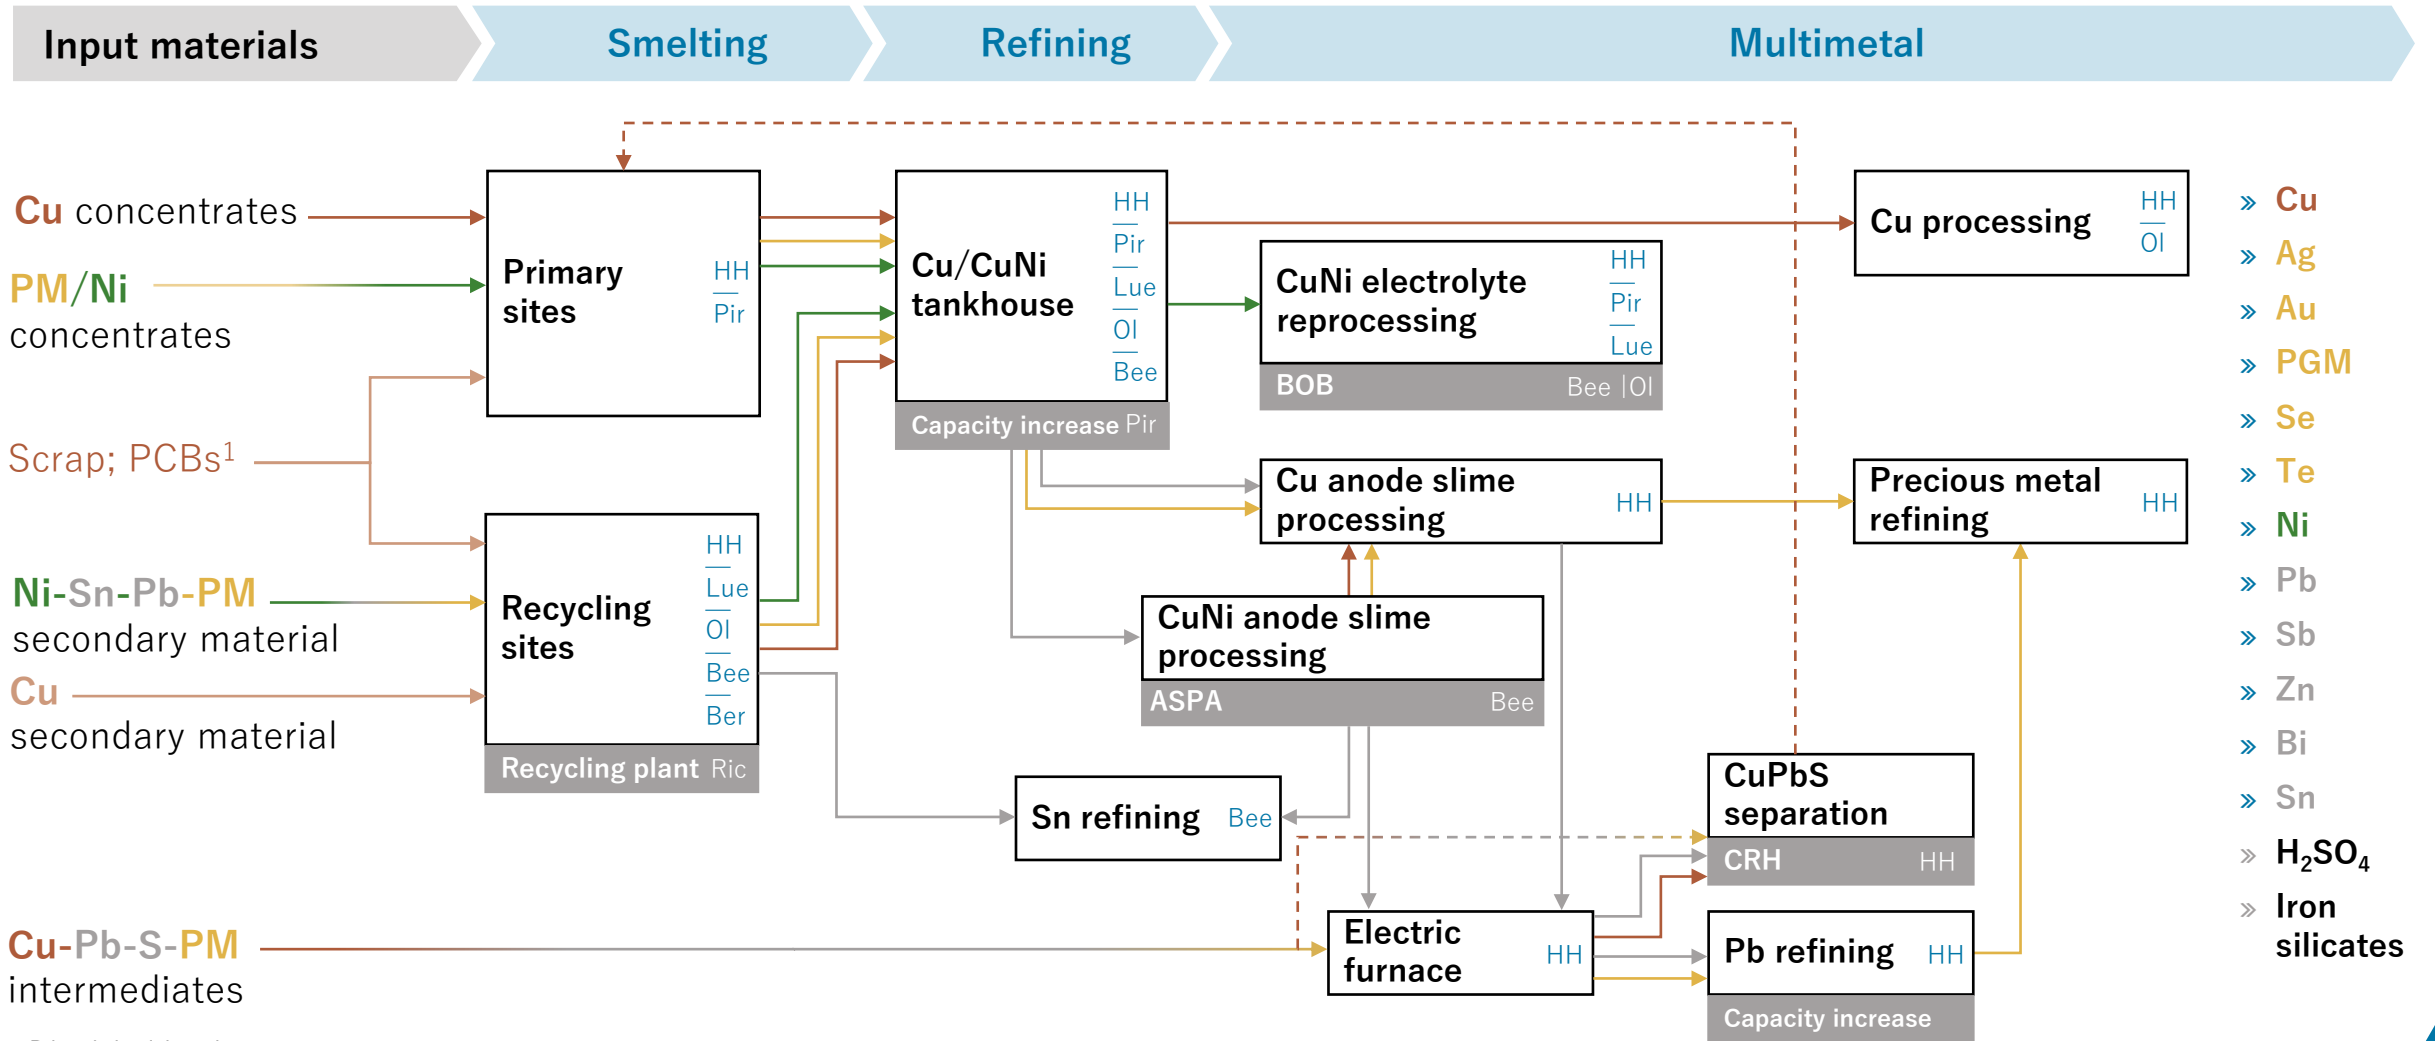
Input materials | Smelting | Refining | Multimetal

Cu concentrates

PM/Ni concentrates

Scrap; PCBs$^1$

Ni-Sn-Pb-PM secondary material

Cu secondary material

Cu-Pb-S-PM intermediates

Primary sites
HH
Pir

Recycling sites
HH
Lue
Ol
Bee
Ber
Recycling plant Ric

Cu/CuNi tankhouse
HH
Pir
Lue
Ol
Bee
Capacity increase Pir

CuNi electrolyte reprocessing
HH
Pir
Lue
BOB Bee |Ol

Cu anode slime processing HH

CuNi anode slime processing
ASPA Bee

Sn refining Bee

Electric furnace HH

CuPbS separation
CRH HH

Pb refining HH
Capacity increase

Cu processing
HH
Ol

Precious metal refining HH

» Cu
» Ag
» Au
» PGM
» Se
» Te
» Ni
» Pb
» Sb
» Zn
» Bi
» Sn
» $H_2SO_4$
» Iron silicates